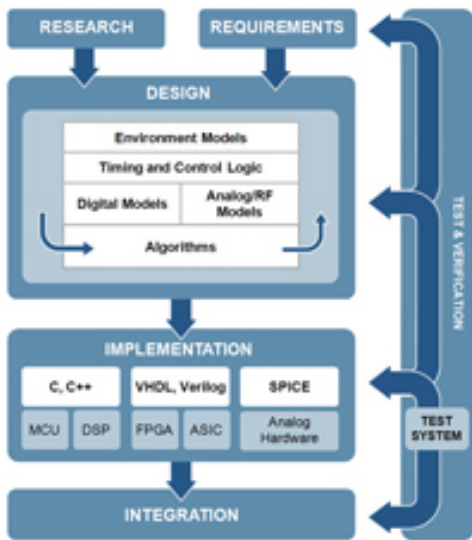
RESEARCH

REQUIREMENTS

DESIGN

Environment Models

Timing and Control Logic

Digital Models

Analog/RF Models

Algorithms

IMPLEMENTATION

C, C++

VHDL, Verilog

SPICE

MCU

DSP

FPGA

ASIC

Analog Hardware

INTEGRATION

TEST & VERIFICATION

TEST SYSTEM